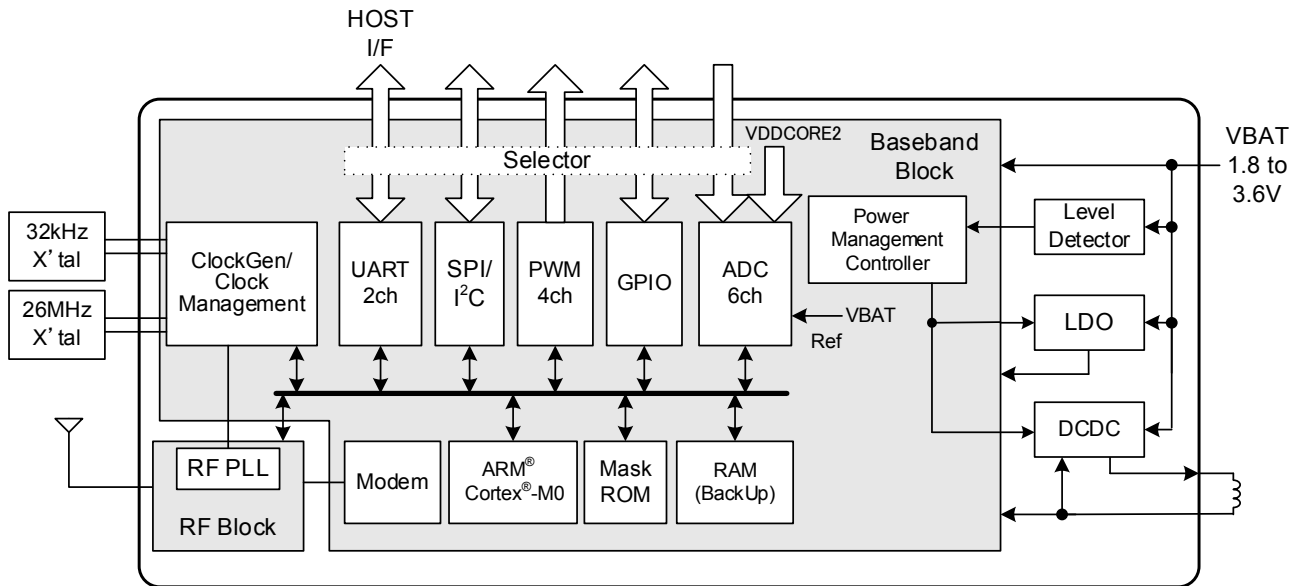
HOST I/F

VDDCORE2

Baseband Block

Selector

VBAT 1.8 to 3.6V

32kHz X' tal

26MHz X' tal

ClockGen/ Clock Management

UART 2ch

SPI/ $I^2C$

PWM 4ch

GPIO

ADC 6ch

VBAT

Ref

Power Management Controller

Level Detector

LDO

DCDC

RF PLL

RF Block

Modem

ARM® Cortex®-M0

Mask ROM

RAM (BackUp)